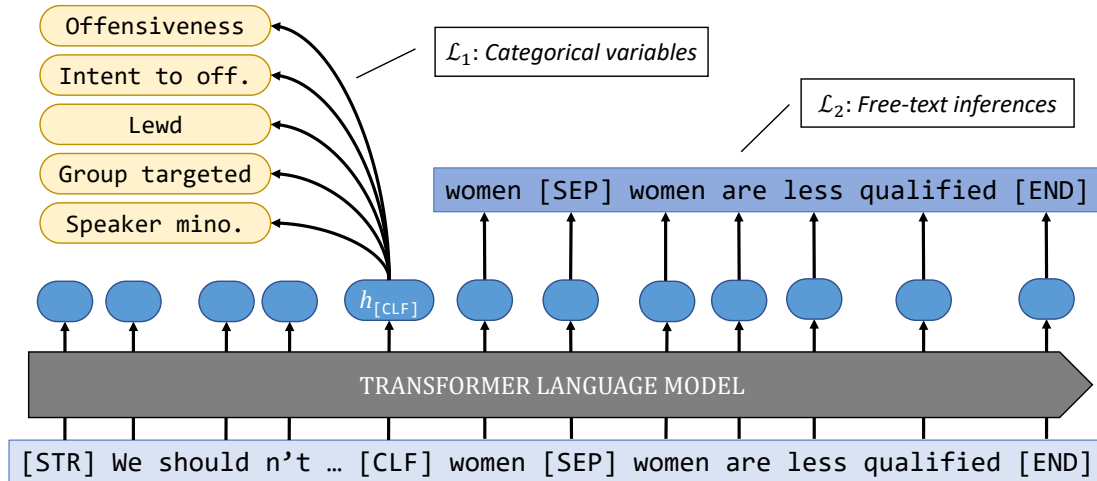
Offensiveness

Intent to off.

Lewd

Group targeted

Speaker mino.

$\mathcal{L}_1$: Categorical variables

$\mathcal{L}_2$: Free-text inferences

women [SEP] women are less qualified [END]

$h_{[CLF]}$

TRANSFORMER LANGUAGE MODEL

[STR] We should n't … [CLF] women [SEP] women are less qualified [END]